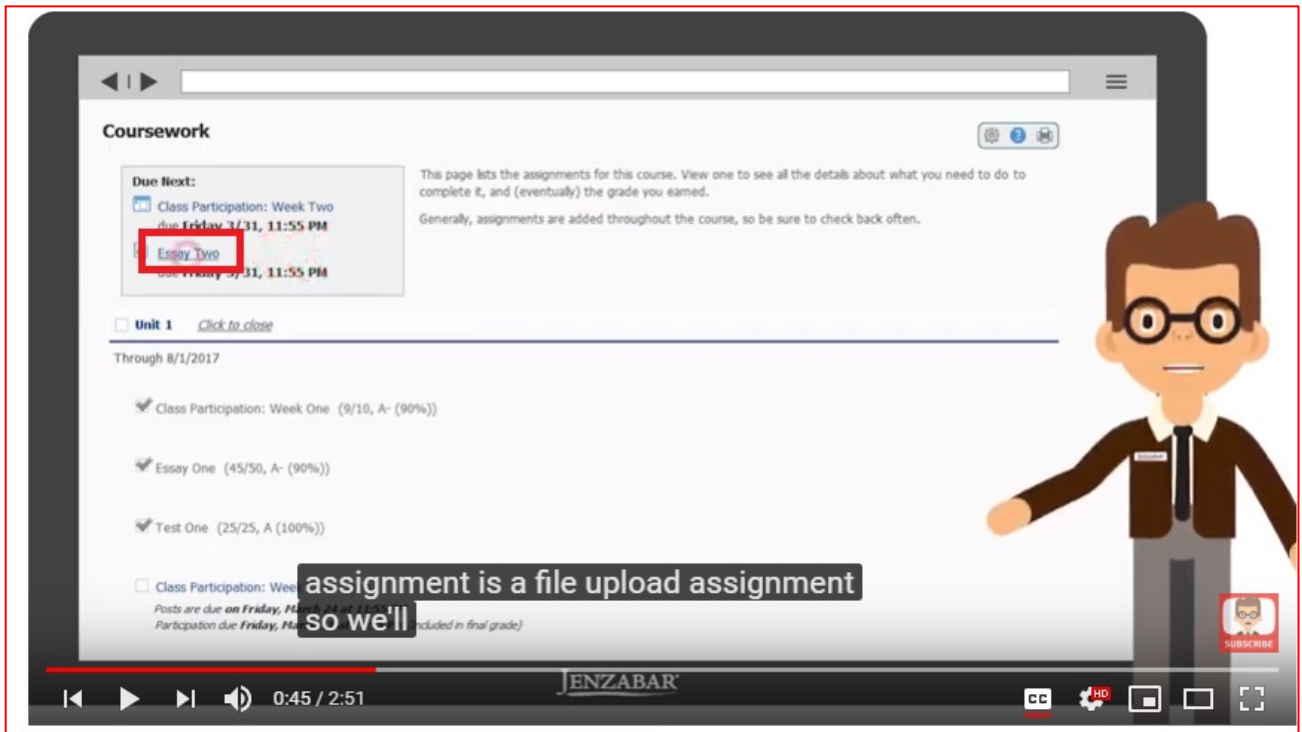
Coursework

Due Next:
Class Participation: Week Two
due Friday 3/31, 11:55 PM
Essay Two
due Friday 3/31, 11:55 PM

This page lists the assignments for this course. View one to see all the details about what you need to do to complete it, and (eventually) the grade you earned.

Generally, assignments are added throughout the course, so be sure to check back often.

Unit 1 Click to close

Through 8/1/2017

Class Participation: Week One (9/10, A- (90%))

Essay One (45/50, A- (90%))

Test One (25/25, A (100%))

Class Participation: Wee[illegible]
Posts are due on Friday, March 24 at 11:5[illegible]
Participation due Friday, Ma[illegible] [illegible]ncluded in final grade)

assignment is a file upload assignment
so we'll

SUBSCRIBE

JENZABAR

0:45 / 2:51

CC

HD